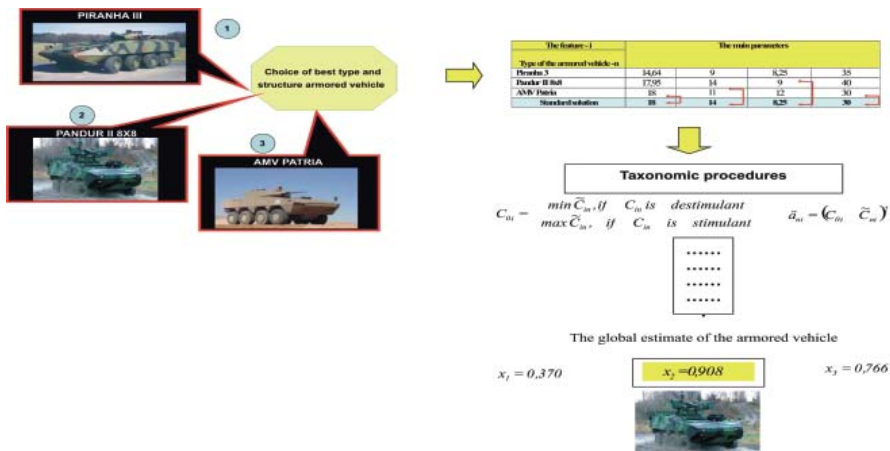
PIRANHA III

1

Choice of best type and structure armored vehicle

2

PANDUR II 8X8

3

AMV PATRIA

| The feature – i<br>Type of the armored vehicle –n | The main parameters | | | |
|---|---|---|---|---|
| Piranha 3 | 14,64 | 9 | 8,25 | 35 |
| Pandur II 8x8 | 17,95 | 14 | 9 | 40 |
| AMV Patria | 18 | 11 | 12 | 30 |
| Standard solution | 18 | 14 | 8,25 | 30 |

Taxonomic procedures

$C_{0i} = \begin{cases} \min \widetilde{C}_{in}, if & C_{in} \; is \; destimulant \\ \max \widetilde{C}_{in}, \; if & C_{in} \; is \; stimulant \end{cases}$ $\tilde{a}_{ni} = (C_{0i} \quad \widetilde{C}_{ni})$

......
......
......
......

The global estimate of the armored vehicle

$x_1 = 0,370$ $x_2 = 0,908$ $x_3 = 0,766$